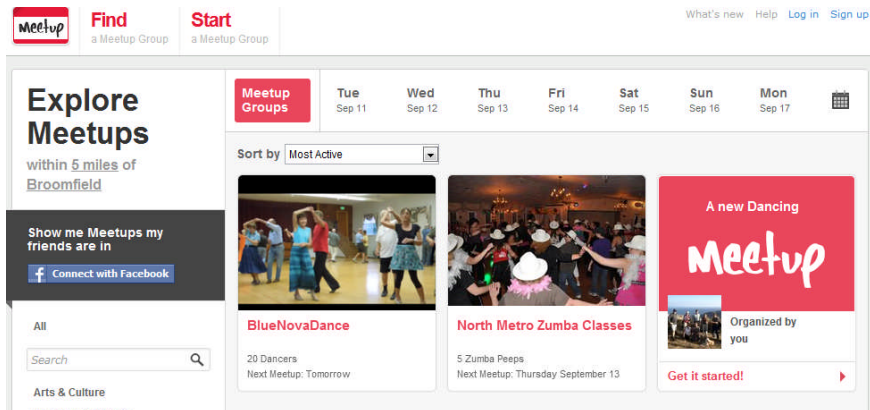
Meetup

Find
a Meetup Group

Start
a Meetup Group

What's new Help Log in Sign up

Explore Meetups
within 5 miles of Broomfield

Show me Meetups my friends are in

Connect with Facebook

All

Search

Arts & Culture

Meetup Groups

Tue
Sep 11

Wed
Sep 12

Thu
Sep 13

Fri
Sep 14

Sat
Sep 15

Sun
Sep 16

Mon
Sep 17

Sort by Most Active

BlueNovaDance
20 Dancers
Next Meetup: Tomorrow

North Metro Zumba Classes
5 Zumba Peeps
Next Meetup: Thursday September 13

A new Dancing
Meetup
Organized by you
Get it started!